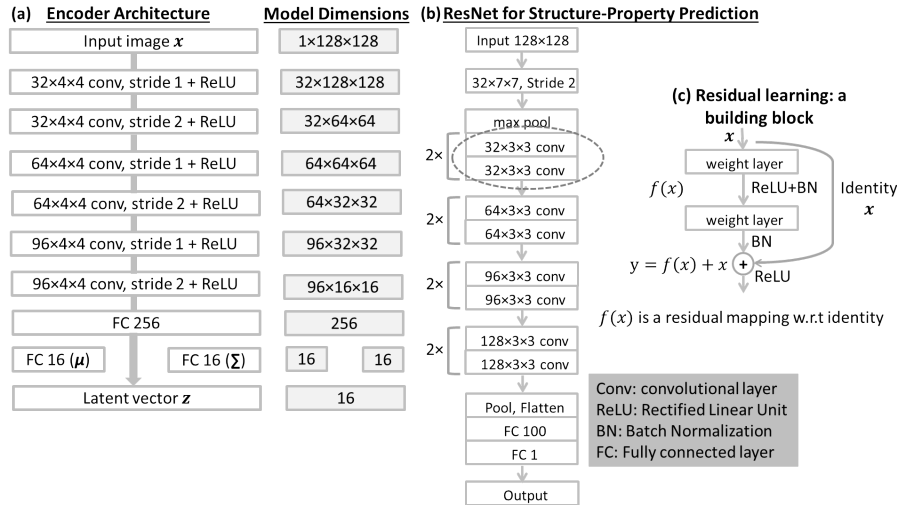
(a) Encoder Architecture

Model Dimensions

Input image $\boldsymbol{x}$ | 1×128×128

32×4×4 conv, stride 1 + ReLU | 32×128×128

32×4×4 conv, stride 2 + ReLU | 32×64×64

64×4×4 conv, stride 1 + ReLU | 64×64×64

64×4×4 conv, stride 2 + ReLU | 64×32×32

96×4×4 conv, stride 1 + ReLU | 96×32×32

96×4×4 conv, stride 2 + ReLU | 96×16×16

FC 256 | 256

FC 16 ($\boldsymbol{\mu}$) | FC 16 ($\boldsymbol{\Sigma}$) | 16 | 16

Latent vector $\boldsymbol{z}$ | 16

(b) ResNet for Structure-Property Prediction

Input 128×128

32×7×7, Stride 2

max pool

2× 32×3×3 conv
32×3×3 conv

2× 64×3×3 conv
64×3×3 conv

2× 96×3×3 conv
96×3×3 conv

2× 128×3×3 conv
128×3×3 conv

Pool, Flatten

FC 100

FC 1

Output

(c) Residual learning: a building block

$\boldsymbol{x}$

weight layer

$f(x)$ ReLU+BN

Identity $\boldsymbol{x}$

weight layer

BN

$y = f(x) + x$ + ReLU

$f(x)$ is a residual mapping w.r.t identity

Conv: convolutional layer
ReLU: Rectified Linear Unit
BN: Batch Normalization
FC: Fully connected layer